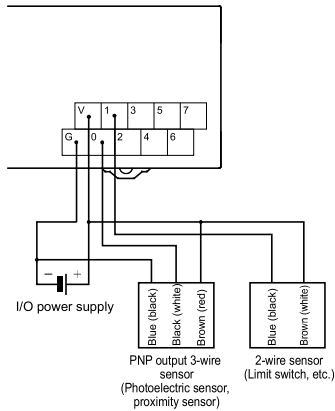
V
1
3
5
7
G
0
2
4
6
−
+
I/O power supply
Blue (black)
Black (white)
Brown (red)
PNP output 3-wire sensor (Photoelectric sensor, proximity sensor)
Blue (black)
Brown (white)
2-wire sensor (Limit switch, etc.)